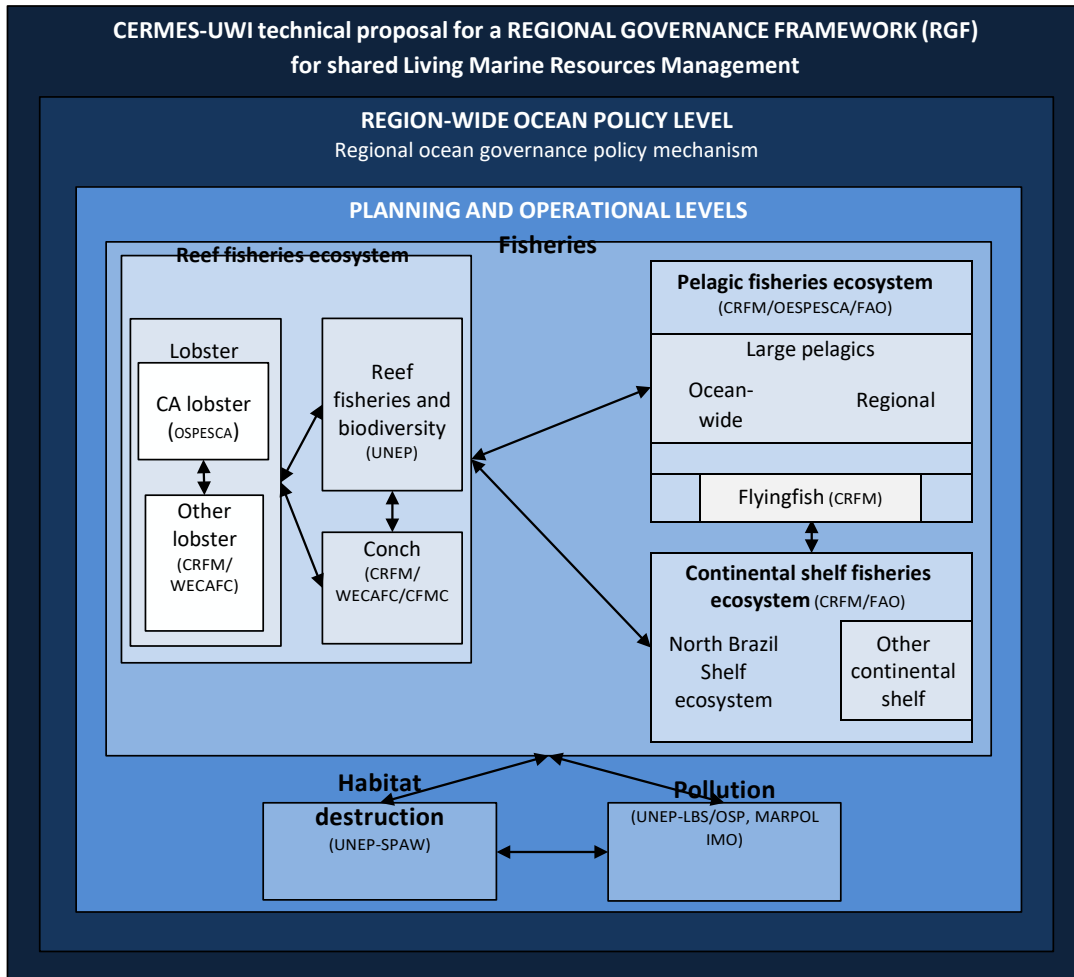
CERMES-UWI technical proposal for a REGIONAL GOVERNANCE FRAMEWORK (RGF) for shared Living Marine Resources Management

REGION-WIDE OCEAN POLICY LEVEL
Regional ocean governance policy mechanism

PLANNING AND OPERATIONAL LEVELS

Fisheries

Reef fisheries ecosystem

Lobster

CA lobster (OSPESCA)

Other lobster (CRFM/ WECAFC)

Reef fisheries and biodiversity (UNEP)

Conch (CRFM/ WECAFC/CFMC

Pelagic fisheries ecosystem (CRFM/OESPESCA/FAO)

Large pelagics

Ocean-wide

Regional

Flyingfish (CRFM)

Continental shelf fisheries ecosystem (CRFM/FAO)

North Brazil Shelf ecosystem

Other continental shelf

Habitat destruction (UNEP-SPAW)

Pollution (UNEP-LBS/OSP, MARPOL IMO)